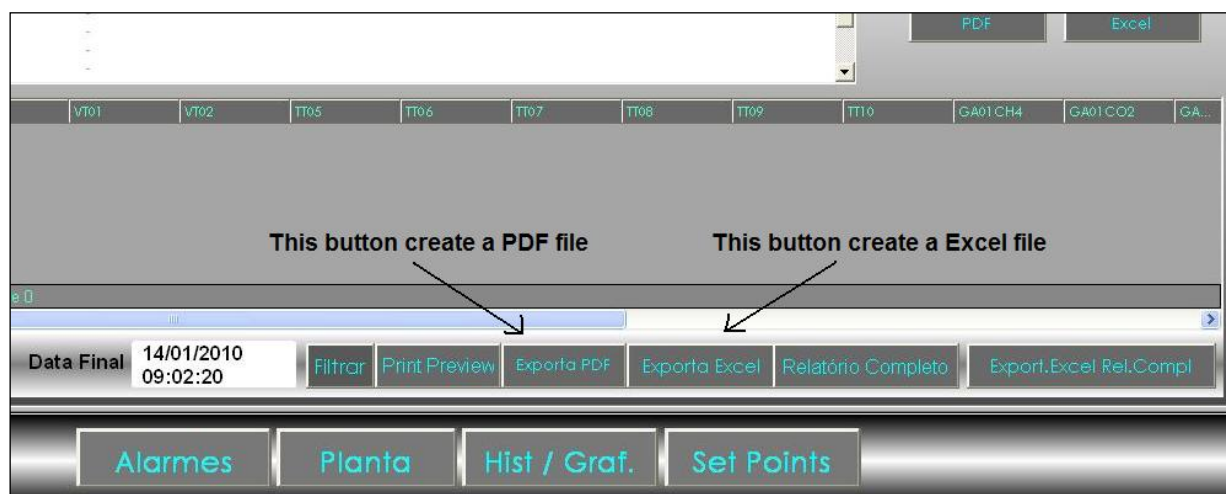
PDF Excel

| | VT01 | VT02 | TT05 | TT06 | TT07 | TT08 | TT09 | TT10 | GA01CH4 | GA01CO2 | GA... |
|---|---|---|---|---|---|---|---|---|---|---|---|

This button create a PDF file

This button create a Excel file

e 0

Data Final 14/01/2010 09:02:20

Filtrar Print Preview Exporta PDF Exporta Excel Relatório Completo Export.Excel Rel.Compl

Alarmes Planta Hist / Graf. Set Points